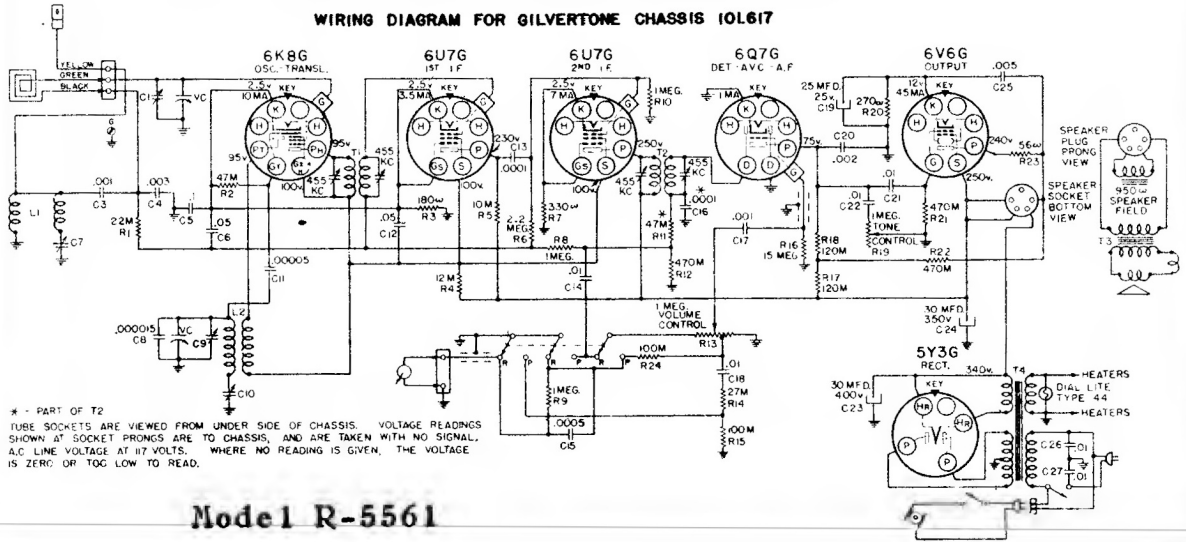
WIRING DIAGRAM FOR GILVERTONE CHASSIS 101617

YELLOW
GREEN
BLACK

6K8G
OSC.-TRANSL.
2.5v
10MA
KEY

6U7G
1ST I.F.
2.5v
3.5MA
KEY

6U7G
2ND I.F.
2.5v
7MA
KEY

6Q7G
DET.-AVC.-A.F.
1MA
KEY

6V6G
OUTPUT
12v
45MA
KEY

.005
C25

25 MFD.
25v
C19
270ω
R20

C1
VC
G
L1
C7
.001
C3
.003
C4
C5
22M
R1
.05
C6
47M
R2
95v
100v
95v
T1
455 KC
455 KC
180ω
R3
.05
C12
230v
C13
.0001
100v
10M
R5
2.2 MEG.
R6
330ω
R7
250v
T2
455 KC
455 KC
.0001
C16
47M
R11
470M
R12
1MEG.
R10
R8
1MEG.
12M
R4
.01
C14
.00005
C11
L2
.000015
C8
VC
C9
C10
.001
C17
R16
15 MEG.
R18
120M
R17
120M
75v
C20
.002
.01
C22
.01
C21
1MEG.
TONE
CONTROL
R19
470M
R21
R22
470M
240v
56ω
R23
250v
SPEAKER PLUG PRONG VIEW
SPEAKER SOCKET BOTTOM VIEW
950ω
SPEAKER FIELD
T3
1 MEG.
VOLUME
CONTROL
R13
100M
R24
.01
C18
27M
R14
100M
R15
1MEG.
R9
.0005
C15
30 MFD.
350v
C24
5Y3G
RECT.
340v.
T4
30 MFD.
400v
C23
KEY
HEATERS
DIAL LITE
TYPE 44
HEATERS
C26
.01
C27
.01

* - PART OF T2
TUBE SOCKETS ARE VIEWED FROM UNDER SIDE OF CHASSIS. VOLTAGE READINGS SHOWN AT SOCKET PRONGS ARE TO CHASSIS, AND ARE TAKEN WITH NO SIGNAL, A.C. LINE VOLTAGE AT 117 VOLTS. WHERE NO READING IS GIVEN, THE VOLTAGE IS ZERO OR TOO LOW TO READ.

Model R-5561